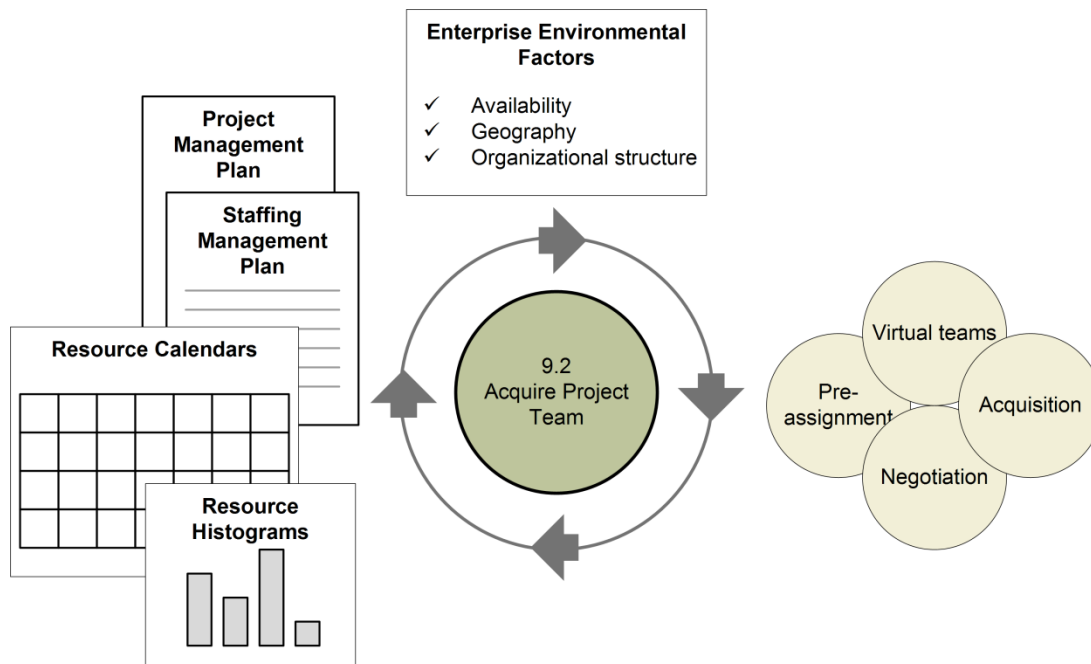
Enterprise Environmental Factors

✓ Availability
✓ Geography
✓ Organizational structure

Project Management Plan

Staffing Management Plan

Resource Calendars

Resource Histograms

9.2 Acquire Project Team

Virtual teams

Pre-assignment

Acquisition

Negotiation